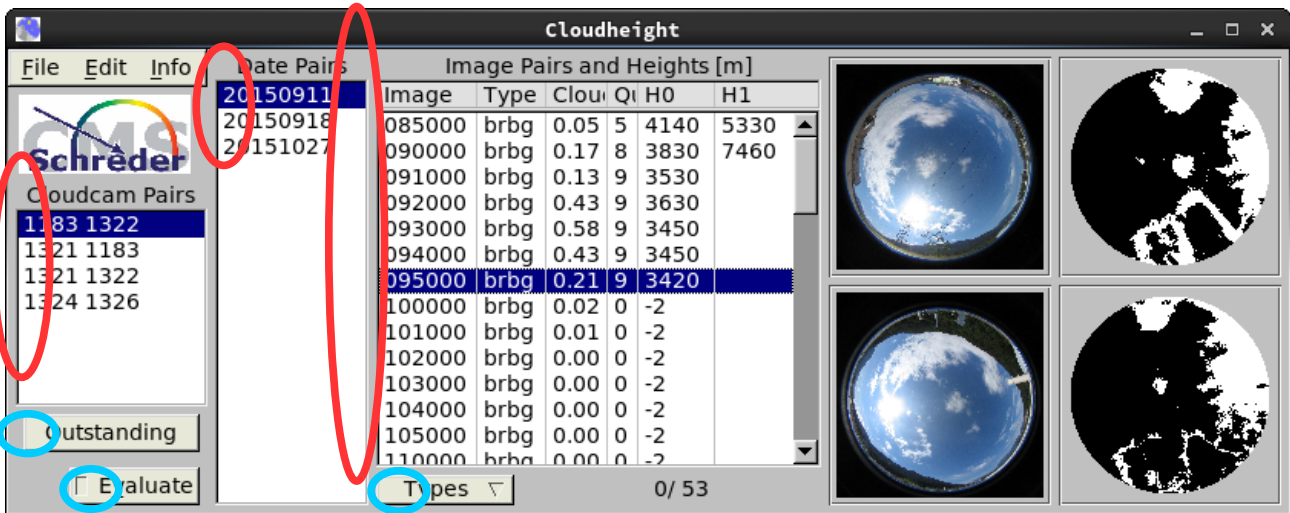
Cloudheight

File Edit Info

CMS Schreder

Cloudcam Pairs

1183 1322
1321 1183
1321 1322
1324 1326

Outstanding

Evaluate

Date Pairs

20150911
20150918
20151027

Image Pairs and Heights [m]

| Image | Type | Clou | Qu | H0 | H1 |
|---|---|---|---|---|---|
| 085000 | brbg | 0.05 | 5 | 4140 | 5330 |
| 090000 | brbg | 0.17 | 8 | 3830 | 7460 |
| 091000 | brbg | 0.13 | 9 | 3530 | |
| 092000 | brbg | 0.43 | 9 | 3630 | |
| 093000 | brbg | 0.58 | 9 | 3450 | |
| 094000 | brbg | 0.43 | 9 | 3450 | |
| 095000 | brbg | 0.21 | 9 | 3420 | |
| 100000 | brbg | 0.02 | 0 | -2 | |
| 101000 | brbg | 0.01 | 0 | -2 | |
| 102000 | brbg | 0.00 | 0 | -2 | |
| 103000 | brbg | 0.00 | 0 | -2 | |
| 104000 | brbg | 0.00 | 0 | -2 | |
| 105000 | brbg | 0.00 | 0 | -2 | |
| 110000 | brbg | 0.00 | 0 | -2 | |

Types

0/ 53